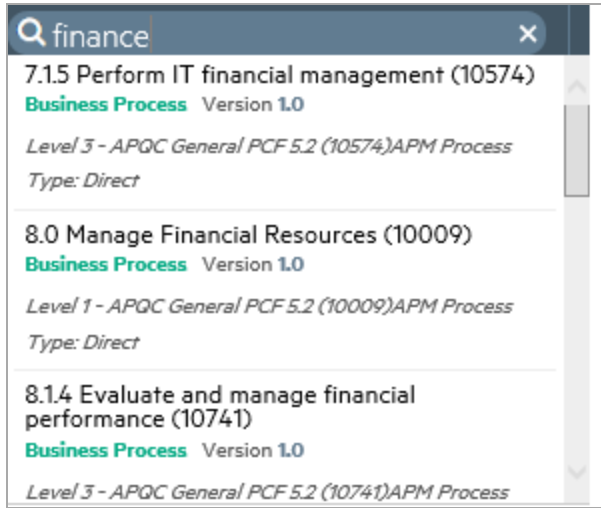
finance

7.1.5 Perform IT financial management (10574)
Business Process Version 1.0

Level 3 - APQC General PCF 5.2 (10574)APM Process

Type: Direct

8.0 Manage Financial Resources (10009)
Business Process Version 1.0

Level 1 - APQC General PCF 5.2 (10009)APM Process

Type: Direct

8.1.4 Evaluate and manage financial performance (10741)
Business Process Version 1.0

Level 3 - APQC General PCF 5.2 (10741)APM Process